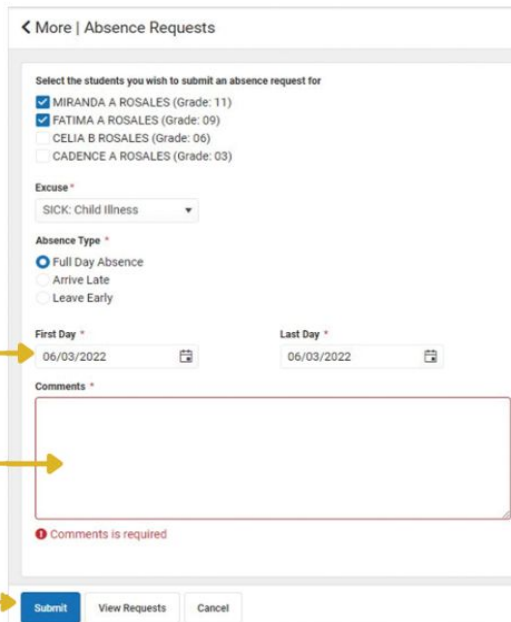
< More | Absence Requests

Select the students you wish to submit an absence request for

MIRANDA A ROSALES (Grade: 11)
FATIMA A ROSALES (Grade: 09)
CELIA B ROSALES (Grade: 06)
CADENCE A ROSALES (Grade: 03)

Excuse *
SICK: Child Illness

Absence Type *
Full Day Absence
Arrive Late
Leave Early

First Day *
06/03/2022

Last Day *
06/03/2022

Comments *

Comments is required

Submit
View Requests
Cancel